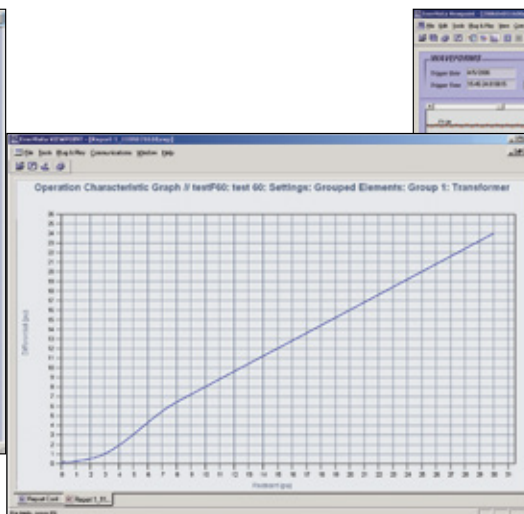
WAVEFORMS

Operation Characteristic Graph // testF60: test 60: Settings: Grouped Elements: Group 1: Transformer

Differential (pu)

0
1
2
3
4
5
6
7
8
9
10
11
12
13
14
15
16
17
18
19
20
21
22
23
24
25
26

0 1 2 3 4 5 6 7 8 9 10 11 12 13 14 15 16 17 18 19 20 21 22 23 24 25 26 27 28 29 30 31

Restraint (pu)

File Tools Plug & Play Communications Window Help

Report 1_31...